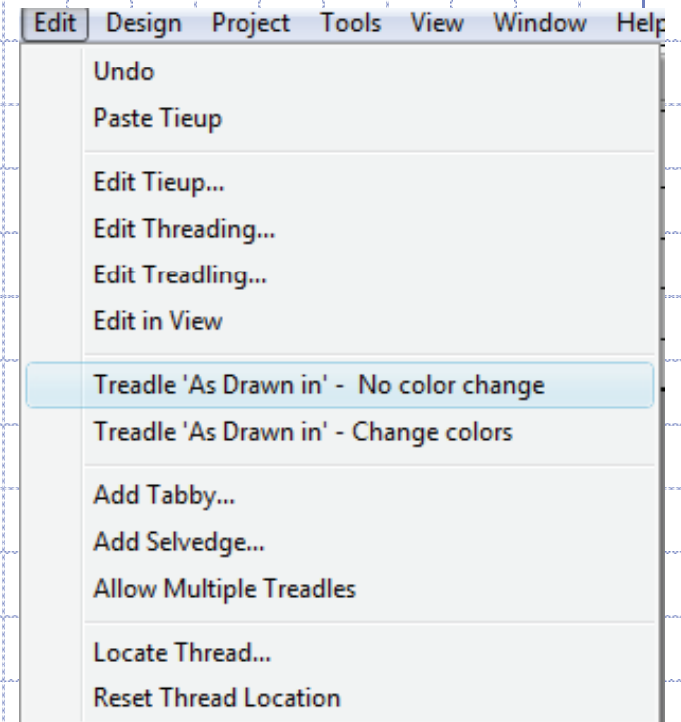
Edit Design Project Tools View Window Help

Undo
Paste Tieup

Edit Tieup...
Edit Threading...
Edit Treadling...
Edit in View

Treadle 'As Drawn in' - No color change
Treadle 'As Drawn in' - Change colors

Add Tabby...
Add Selvedge...
Allow Multiple Treadles

Locate Thread...
Reset Thread Location